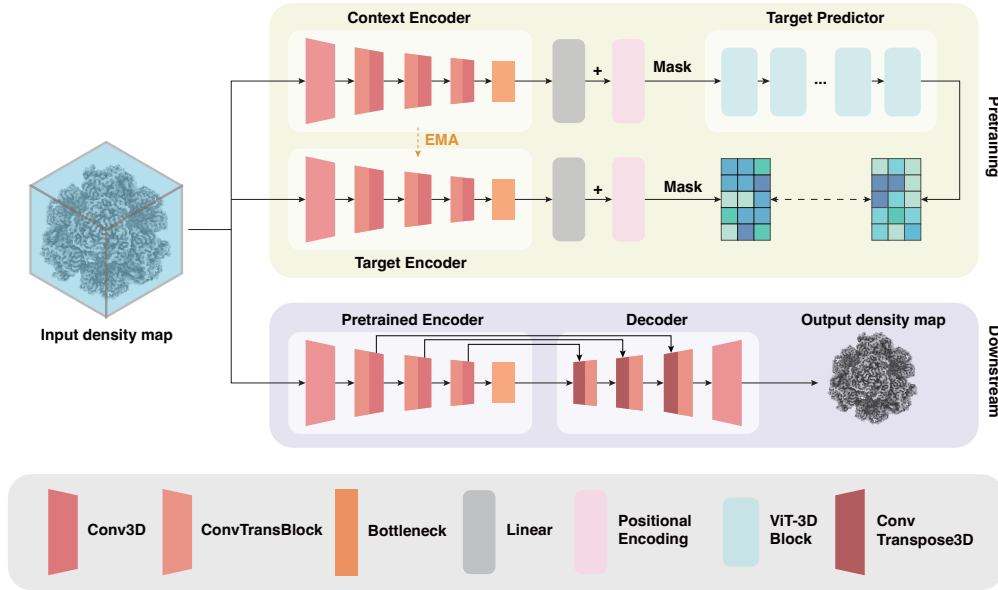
Context Encoder

Target Predictor

+

Mask

...

Pretraining

EMA

+

Mask

Target Encoder

Input density map

Pretrained Encoder

Decoder

Output density map

Downstream

Conv3D

ConvTransBlock

Bottleneck

Linear

Positional Encoding

ViT-3D Block

Conv Transpose3D